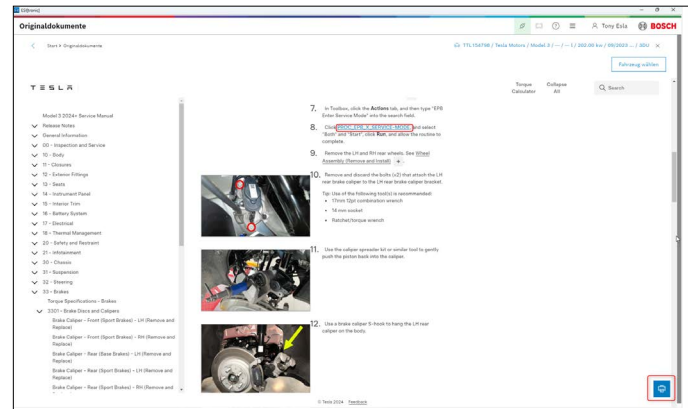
ESI[tronic]

Originaldokumente

Tony Esla BOSCH

Start > Originaldokumente

TTL 154798 / Tesla Motors / Model 3 / -- / 1 / 202-06 kw / 09/2023 ... / 3DU

Fahrzeug wählen

TESLA

Torque Calculator

Collapse All

Search

Model 3 2024+ Service Manual

Release Notes

General Information

00 - Inspection and Service

10 - Body

11 - Closures

12 - Exterior Fittings

13 - Seats

14 - Instrument Panel

15 - Interior Trim

16 - Battery System

17 - Electrical

18 - Thermal Management

20 - Safety and Restraint

21 - Infotainment

30 - Chassis

31 - Suspension

32 - Steering

33 - Brakes

Torque Specifications - Brakes

3301 - Brake Discs and Calipers

Brake Caliper - Front (Sport Brakes) - LH (Remove and Replace)

Brake Caliper - Front (Sport Brakes) - RH (Remove and Replace)

Brake Caliper - Rear (Base Brakes) - LH (Remove and Replace)

Brake Caliper - Rear (Sport Brakes) - LH (Remove and Replace)

Brake Caliper - Rear (Sport Brakes) - RH (Remove and Replace)

7. In Toolbox, click the Actions tab, and then type "EPB Enter Service Mode" into the search field.

8. Click PROC_EPB_X_SERVICE-MODE and select "Both" and "Start", click Run, and allow the routine to complete.

9. Remove the LH and RH rear wheels. See Wheel Assembly (Remove and Install)

10. Remove and discard the bolts (x2) that attach the LH rear brake caliper to the LH rear brake caliper bracket.

Tip: Use of the following tool(s) is recommended:
• 17mm 12pt combination wrench
• 14 mm socket
• Ratchet/torque wrench

11. Use the caliper spreader kit or similar tool to gently push the piston back into the caliper.

12. Use a brake caliper S-hook to hang the LH rear caliper on the body.

© Tesla 2024 Feedback